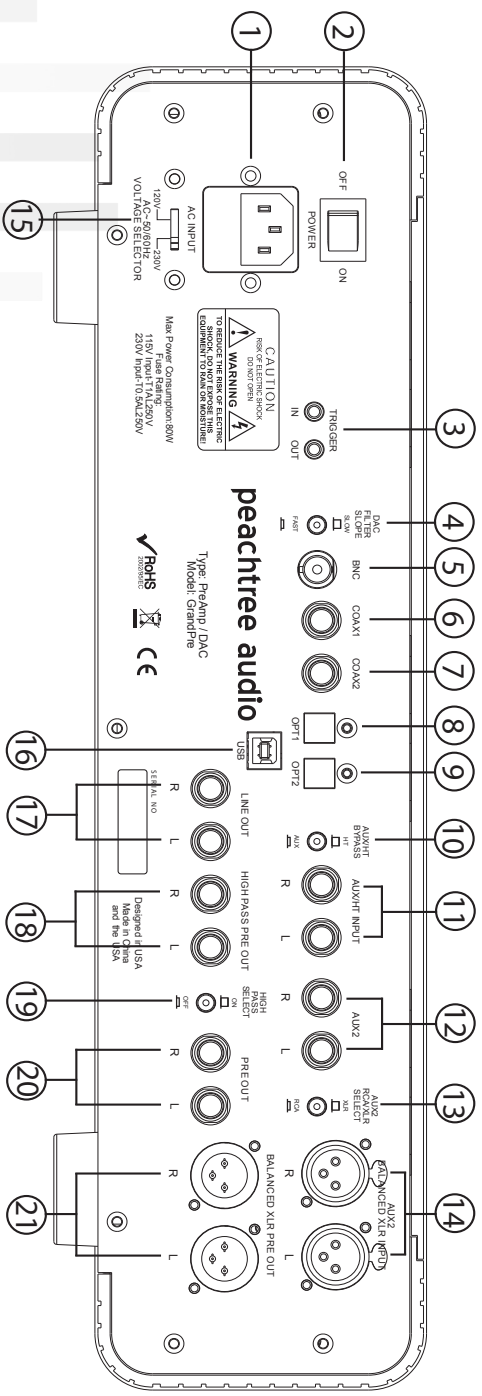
1
2
OFF
POWER
ON
AC INPUT
120V
230V
AC~50/60Hz
VOLTAGE SELECTOR
15
CAUTION
RISK OF ELECTRIC SHOCK
DO NOT OPEN
WARNING
TO REDUCE THE RISK OF ELECTRIC SHOCK, DO NOT EXPOSE THIS EQUIPMENT TO RAIN OR MOISTURE!
Max Power Consumption:80W
Fuse Rating:
115V Input-T1AL250V
230V Input-T0.5AL250V
3
TRIGGER
IN
OUT
4
DAC FILTER SLOPE
SLOW
FAST
peachtree audio
Type: PreAmp / DAC
Model: GrandPre
RoHS
CE
5
BNC
6
COAX1
7
COAX2
8
OPT1
9
OPT2
16
USB
SERIAL NO
17
LINE OUT
R
L
10
AUX/HT BYPASS
HT
AUX
11
AUX/HT INPUT
R
L
18
HIGH PASS PRE OUT
R
L
Designed in USA
Made in China
and the USA
12
AUX2
R
L
19
HIGH PASS SELECT
ON
OFF
20
PRE OUT
R
L
13
AUX2 RCA/XLR SELECT
XLR
RCA
14
AUX2
BALANCED XLR INPUT
R
L
21
BALANCED XLR PRE OUT
R
L